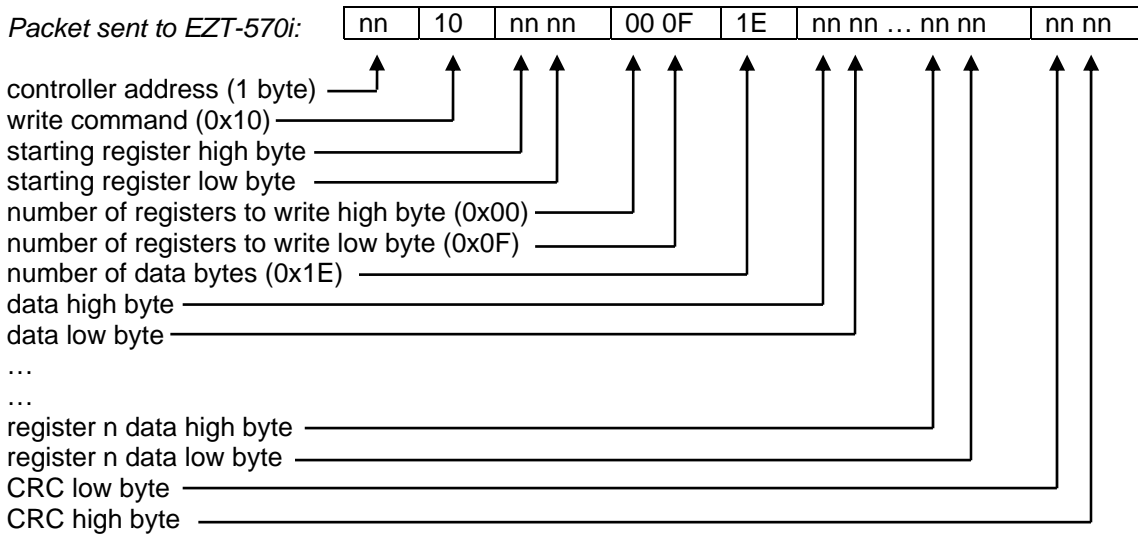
Packet sent to EZT-570i:

| nn | 10 | nn nn | 00 0F | 1E | nn nn … nn nn | nn nn |
|---|---|---|---|---|---|---|

controller address (1 byte)
write command (0x10)
starting register high byte
starting register low byte
number of registers to write high byte (0x00)
number of registers to write low byte (0x0F)
number of data bytes (0x1E)
data high byte
data low byte
…
…
register n data high byte
register n data low byte
CRC low byte
CRC high byte